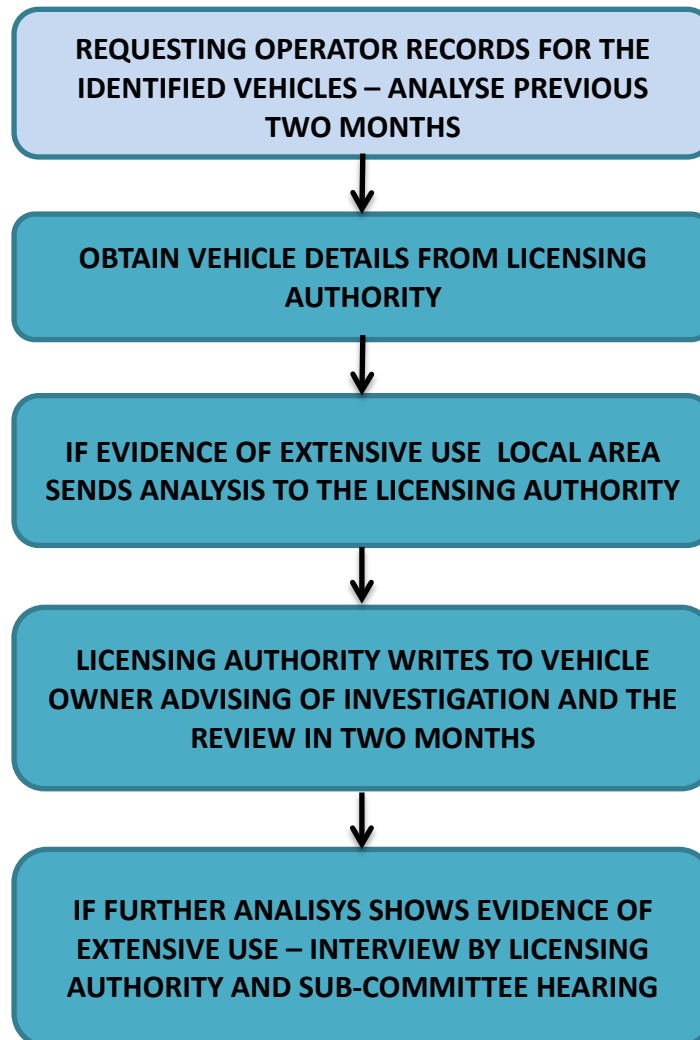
REQUESTING OPERATOR RECORDS FOR THE IDENTIFIED VEHICLES – ANALYSE PREVIOUS TWO MONTHS

OBTAIN VEHICLE DETAILS FROM LICENSING AUTHORITY

IF EVIDENCE OF EXTENSIVE USE  LOCAL AREA SENDS ANALYSIS TO THE LICENSING AUTHORITY

LICENSING AUTHORITY WRITES TO VEHICLE OWNER ADVISING OF INVESTIGATION AND THE REVIEW IN TWO MONTHS

IF FURTHER ANALISYS SHOWS EVIDENCE OF EXTENSIVE USE – INTERVIEW BY LICENSING AUTHORITY AND SUB-COMMITTEE HEARING